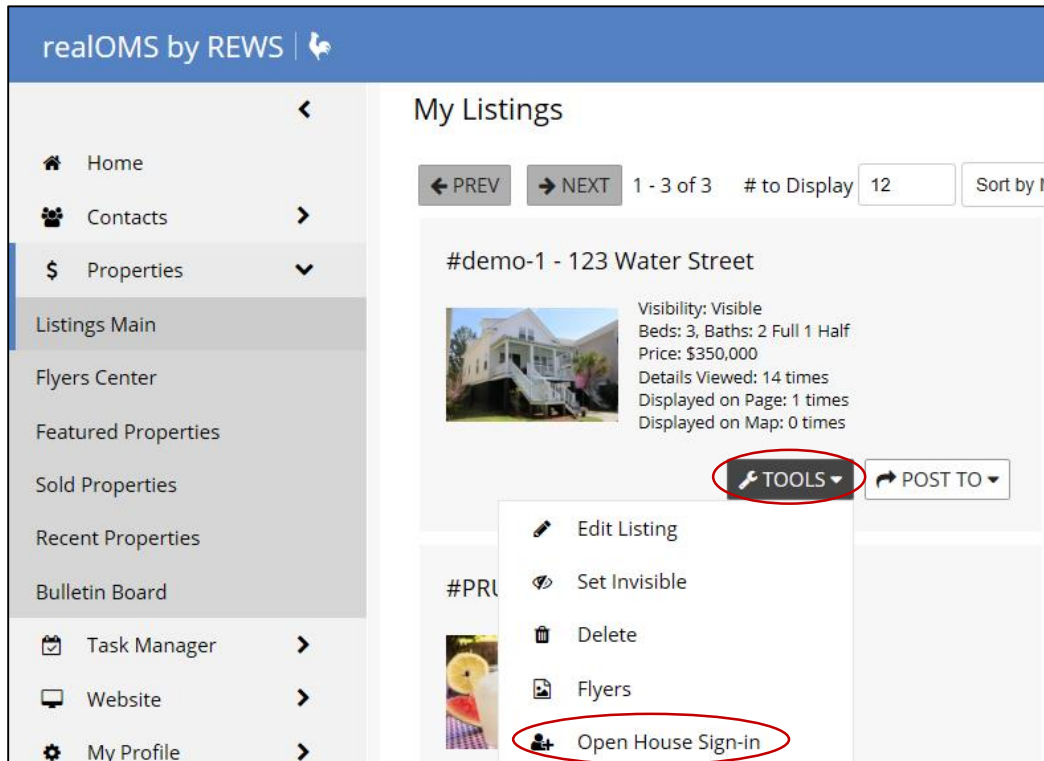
realOMS by REWS

Home
Contacts
$ Properties
Listings Main
Flyers Center
Featured Properties
Sold Properties
Recent Properties
Bulletin Board
Task Manager
Website
My Profile

My Listings

PREV NEXT 1 - 3 of 3 # to Display 12 Sort by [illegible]

#demo-1 - 123 Water Street

Visibility: Visible
Beds: 3, Baths: 2 Full 1 Half
Price: $350,000
Details Viewed: 14 times
Displayed on Page: 1 times
Displayed on Map: 0 times

TOOLS POST TO

Edit Listing
Set Invisible
Delete
Flyers
Open House Sign-in

#PRU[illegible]